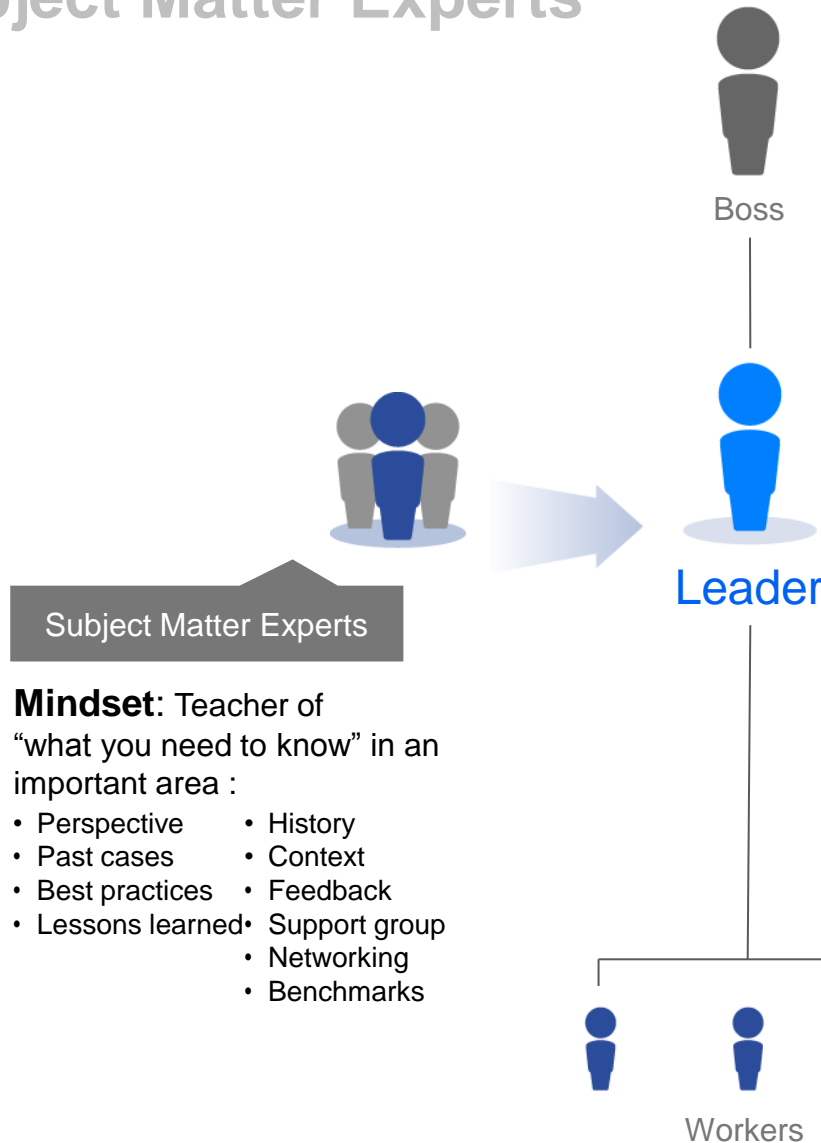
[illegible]ject Matter Experts

Boss

Leader

Subject Matter Experts

**Mindset**: Teacher of "what you need to know" in an important area :

- Perspective
- Past cases
- Best practices
- Lessons learned

- History
- Context
- Feedback
- Support group
- Networking
- Benchmarks

Workers